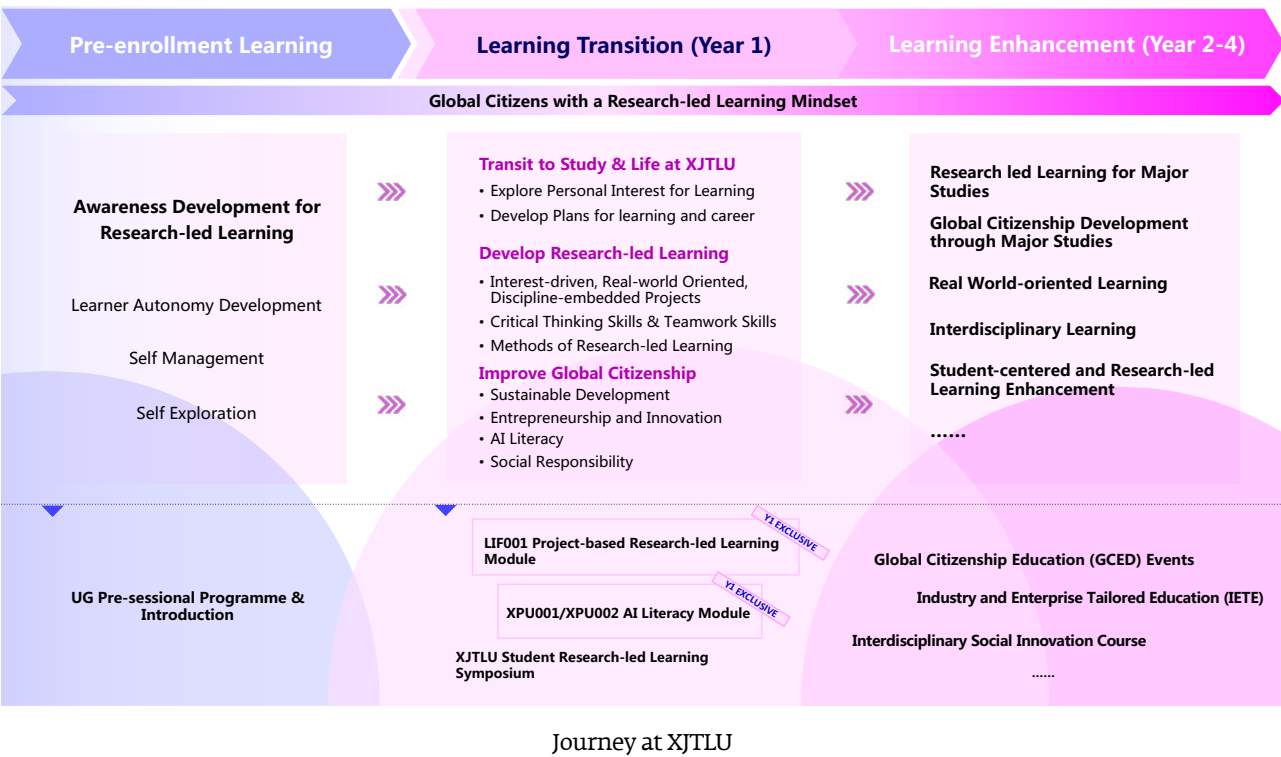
Pre-enrollment Learning

Learning Transition (Year 1)

Learning Enhancement (Year 2-4)

Global Citizens with a Research-led Learning Mindset

Awareness Development for Research-led Learning

Learner Autonomy Development

Self Management

Self Exploration

Transit to Study & Life at XJTLU
• Explore Personal Interest for Learning
• Develop Plans for learning and career

Develop Research-led Learning
• Interest-driven, Real-world Oriented, Discipline-embedded Projects
• Critical Thinking Skills & Teamwork Skills
• Methods of Research-led Learning

Improve Global Citizenship
• Sustainable Development
• Entrepreneurship and Innovation
• AI Literacy
• Social Responsibility

Research led Learning for Major Studies

Global Citizenship Development through Major Studies

Real World-oriented Learning

Interdisciplinary Learning

Student-centered and Research-led Learning Enhancement

……

UG Pre-sessional Programme & Introduction

LIF001 Project-based Research-led Learning Module

Y1 EXCLUSIVE

XPU001/XPU002 AI Literacy Module

Y1 EXCLUSIVE

XJTLU Student Research-led Learning Symposium

Global Citizenship Education (GCED) Events

Industry and Enterprise Tailored Education (IETE)

Interdisciplinary Social Innovation Course

……

Journey at XJTLU